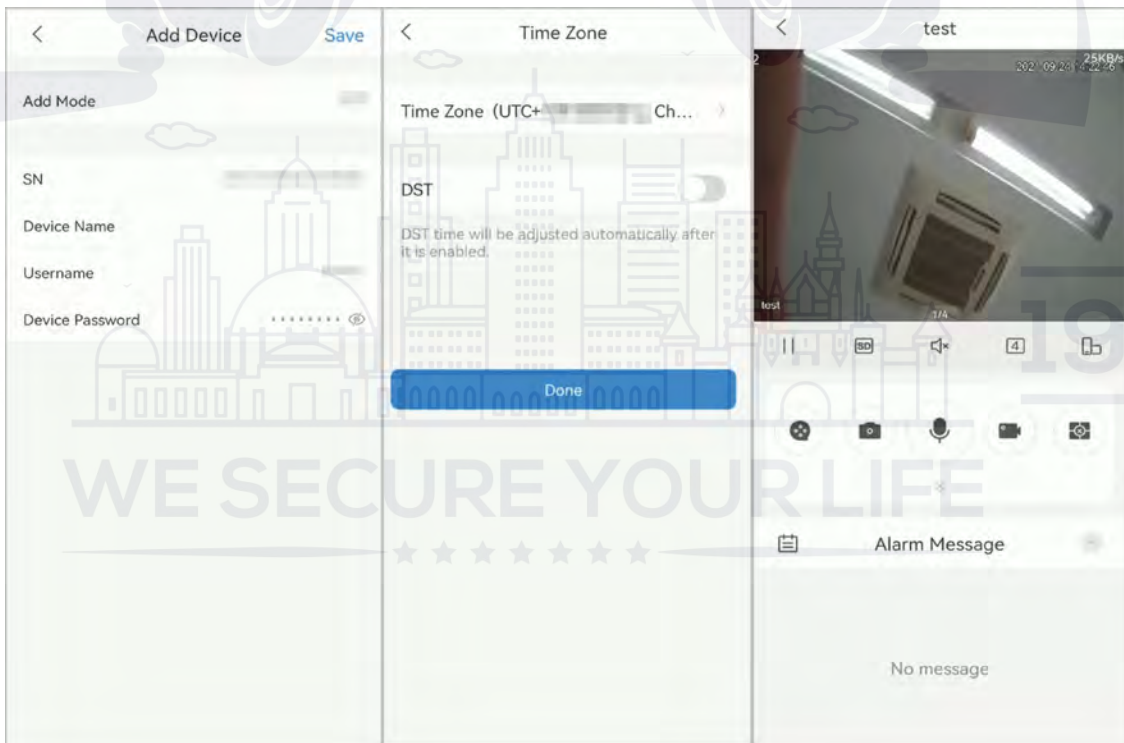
<

Add Device

Save

Add Mode

SN

Device Name

Username

Device Password

<

Time Zone

Time Zone (UTC+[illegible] Ch...

DST

DST time will be adjusted automatically after it is enabled.

Done

<

test

2

25KB/s

202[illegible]09 24 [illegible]

test

1/4

SD

4

Alarm Message

No message

WE SECURE YOUR LIFE

19